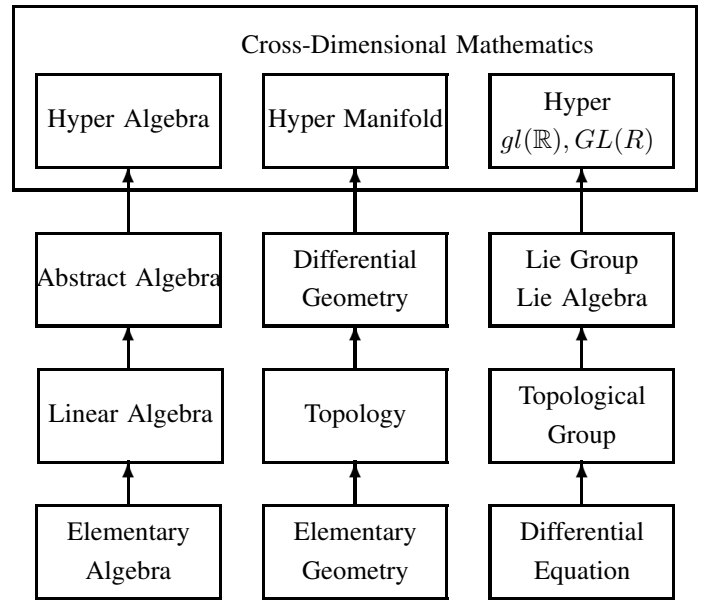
Cross-Dimensional Mathematics

Hyper Algebra

Hyper Manifold

Hyper $gl(\mathbb{R}), GL(R)$

Abstract Algebra

Differential Geometry

Lie Group Lie Algebra

Linear Algebra

Topology

Topological Group

Elementary Algebra

Elementary Geometry

Differential Equation